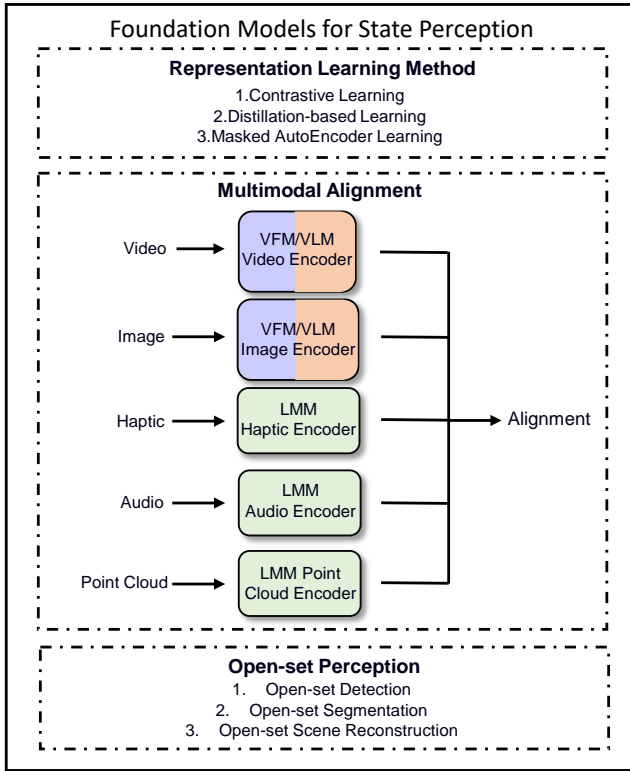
Foundation Models for State Perception

Representation Learning Method

1.Contrastive Learning
2.Distillation-based Learning
3.Masked AutoEncoder Learning

Multimodal Alignment

Video

VFM/VLM Video Encoder

Image

VFM/VLM Image Encoder

Haptic

LMM Haptic Encoder

Alignment

Audio

LMM Audio Encoder

Point Cloud

LMM Point Cloud Encoder

Open-set Perception

1. Open-set Detection
2. Open-set Segmentation
3. Open-set Scene Reconstruction